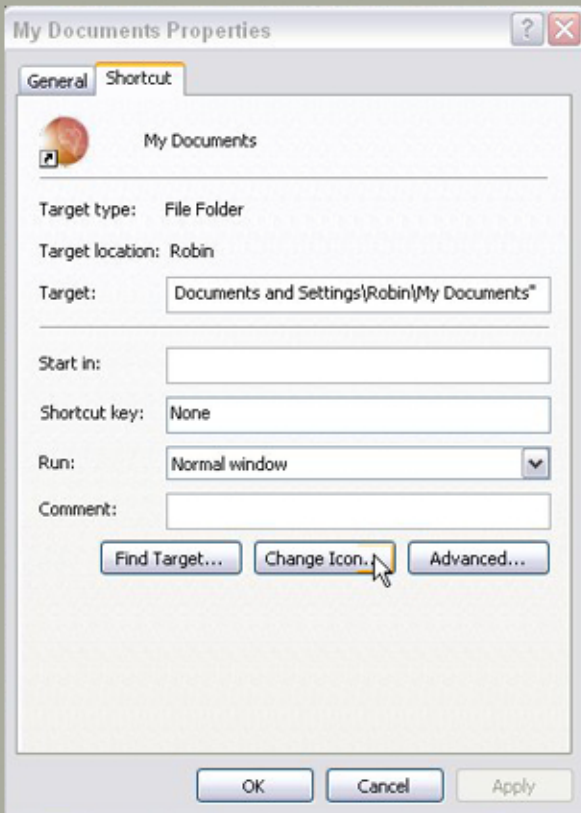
My Documents Properties

General Shortcut

My Documents

Target type: File Folder

Target location: Robin

Target: Documents and Settings\Robin\My Documents"

Start in:

Shortcut key: None

Run: Normal window

Comment:

Find Target... Change Icon... Advanced...

OK Cancel Apply